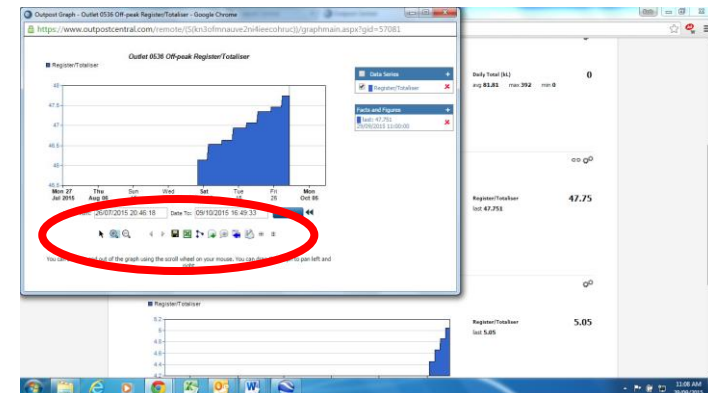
Outpost Graph - Outlet 0536 Off-peak Register/Totaliser - Google Chrome

https://www.outpostcentral.com/remote/(S(kn3ofmnauve2ni4ieecohruc))/graphmain.aspx?gid=57081

Outlet 0536 Off-peak Register/Totaliser

Register/Totaliser

48

47.5

47

46.5

46

45.5

Mon 27 Jul 2015

Thu Aug 06

Sun

Wed

Sat

Tue

Fri

Mon Oct 05

Data Series

Register/Totaliser

Facts and Figures

last: 47.751

29/09/2015 11:00:00

26/07/2015 20:46:18

Date To: 09/10/2015 16:49:33

You can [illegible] out of the graph using the scroll wheel on your mouse. You can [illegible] to pan left and right.

Daily Total (kL)

avg 81.81 max 392 min 0

0

Register/Totaliser

last 47.751

47.75

Register/Totaliser

5.2

5

4.8

4.6

4.4

4.2

Register/Totaliser

last 5.05

5.05

11:08 AM